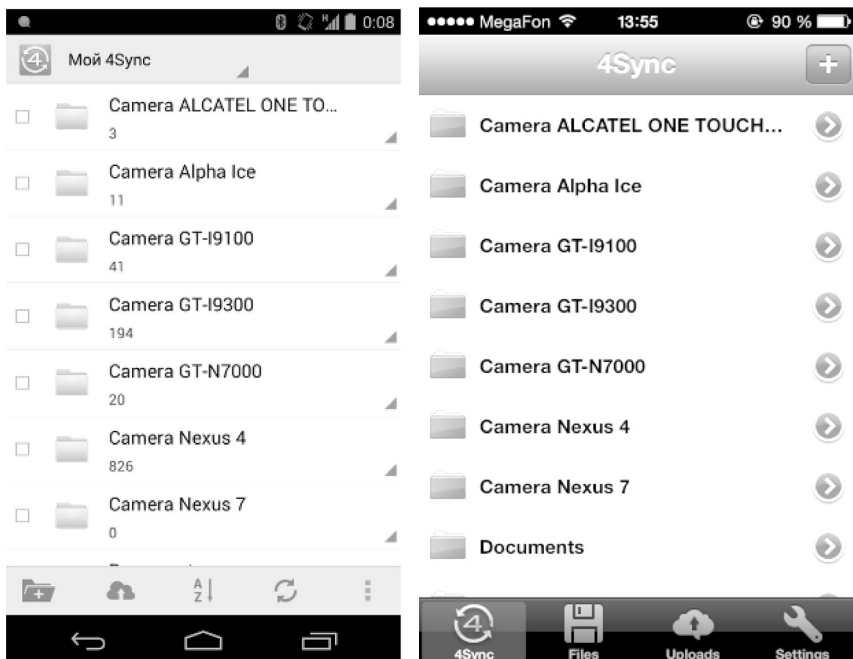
0:08

Мой 4Sync

Camera ALCATEL ONE TO...
3

Camera Alpha Ice
11

Camera GT-I9100
41

Camera GT-I9300
194

Camera GT-N7000
20

Camera Nexus 4
826

Camera Nexus 7
0

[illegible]

A Z

●●●●● MegaFon 13:55 90 %

4Sync

Camera ALCATEL ONE TOUCH...

Camera Alpha Ice

Camera GT-I9100

Camera GT-I9300

Camera GT-N7000

Camera Nexus 4

Camera Nexus 7

Documents

4Sync Files Uploads Settings